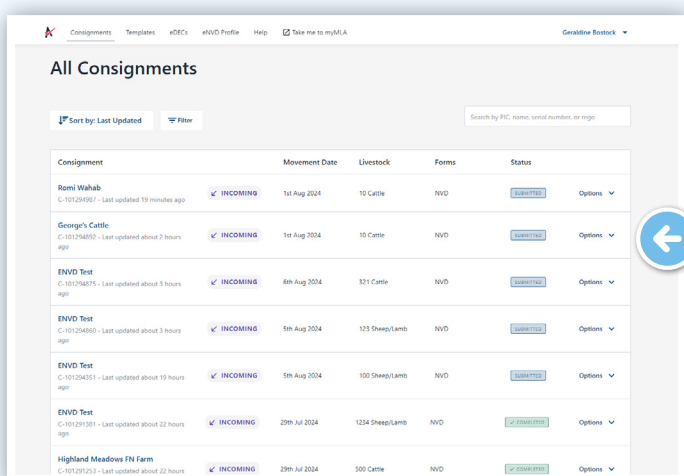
Consignments Templates eDECs eNVD Profile Help Take me to myMLA Geraldine Bostock

All Consignments

Sort by: Last Updated Filter

Search by PIC, name, serial number, or rego

| Consignment | | Movement Date | Livestock | Forms | Status | |
|---|---|---|---|---|---|---|
| Romi Wahab C-101294907 - Last updated 19 minutes ago | INCOMING | 1st Aug 2024 | 10 Cattle | NVD | SUBMITTED | Options |
| George's Cattle C-101294892 - Last updated about 2 hours ago | INCOMING | 1st Aug 2024 | 10 Cattle | NVD | SUBMITTED | Options |
| ENVD Test C-101294875 - Last updated about 3 hours ago | INCOMING | 6th Aug 2024 | 321 Cattle | NVD | SUBMITTED | Options |
| ENVD Test C-101294860 - Last updated about 3 hours ago | INCOMING | 5th Aug 2024 | 123 Sheep/Lamb | NVD | SUBMITTED | Options |
| ENVD Test C-101294351 - Last updated about 19 hours ago | INCOMING | 5th Aug 2024 | 100 Sheep/Lamb | NVD | SUBMITTED | Options |
| ENVD Test C-101291381 - Last updated about 22 hours ago | INCOMING | 29th Jul 2024 | 1234 Sheep/Lamb | NVD | COMPLETED | Options |
| Highland Meadows FN Farm C-101291253 - Last updated about 22 hours | INCOMING | 29th Jul 2024 | 500 Cattle | NVD | COMPLETED | Options |